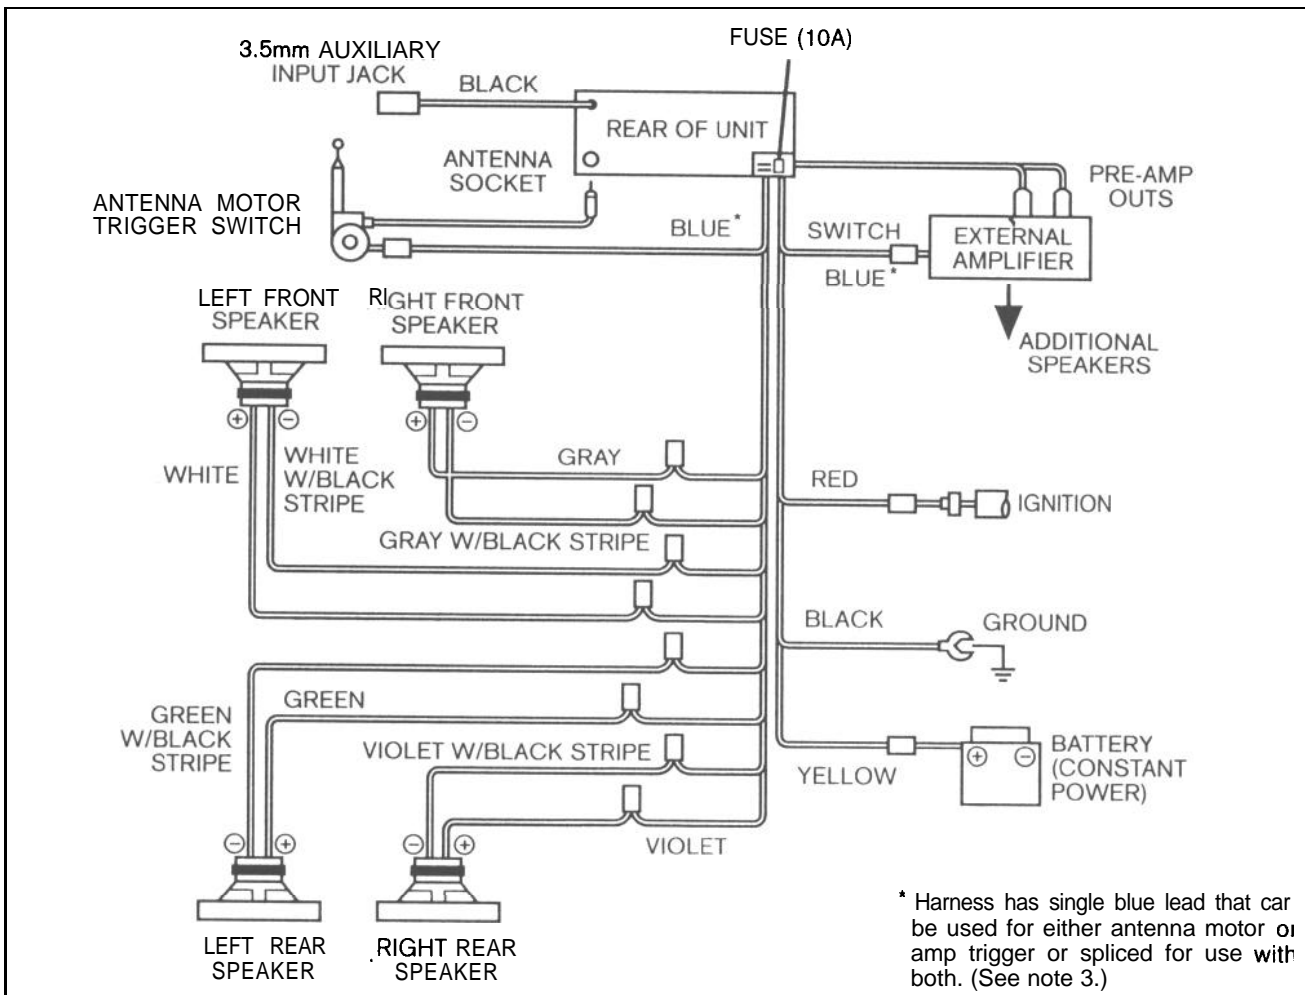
3.5mm AUXILIARY INPUT JACK

BLACK

FUSE (10A)

REAR OF UNIT

ANTENNA SOCKET

ANTENNA MOTOR TRIGGER SWITCH

BLUE*

SWITCH

BLUE*

PRE-AMP OUTS

EXTERNAL AMPLIFIER

ADDITIONAL SPEAKERS

LEFT FRONT SPEAKER

RIGHT FRONT SPEAKER

$\oplus$ $\ominus$

$\oplus$ $\ominus$

WHITE

WHITE W/BLACK STRIPE

GRAY

GRAY W/BLACK STRIPE

RED

IGNITION

BLACK

GROUND

GREEN

GREEN W/BLACK STRIPE

VIOLET W/BLACK STRIPE

YELLOW

BATTERY (CONSTANT POWER)

$\oplus$ $\ominus$

VIOLET

$\ominus$ $\oplus$

$\ominus$ $\oplus$

LEFT REAR SPEAKER

RIGHT REAR SPEAKER

* Harness has single blue lead that car be used for either antenna motor oı amp trigger or spliced for use with both. (See note 3.)